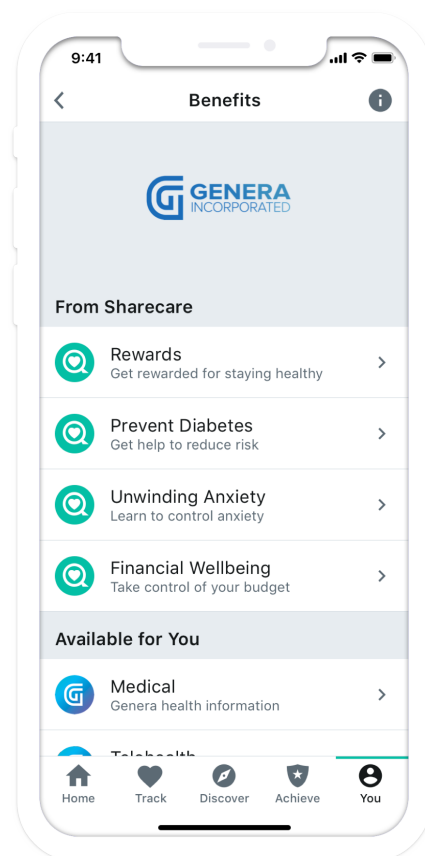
9:41

Benefits

GENERA
INCORPORATED

From Sharecare

Rewards
Get rewarded for staying healthy

Prevent Diabetes
Get help to reduce risk

Unwinding Anxiety
Learn to control anxiety

Financial Wellbeing
Take control of your budget

Available for You

Medical
Genera health information

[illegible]

Home
Track
Discover
Achieve
You